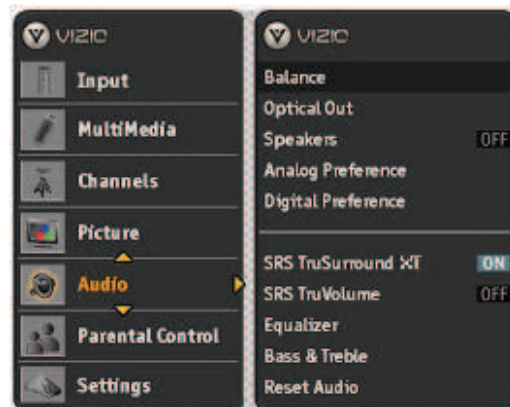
VIZIO
Input
MultiMedia
Channels
Picture
Audio
Parental Control
Settings

VIZIO
Balance
Optical Out
Speakers OFF
Analog Preference
Digital Preference
SRS TruSurround XT ON
SRS TruVolume OFF
Equalizer
Bass & Treble
Reset Audio